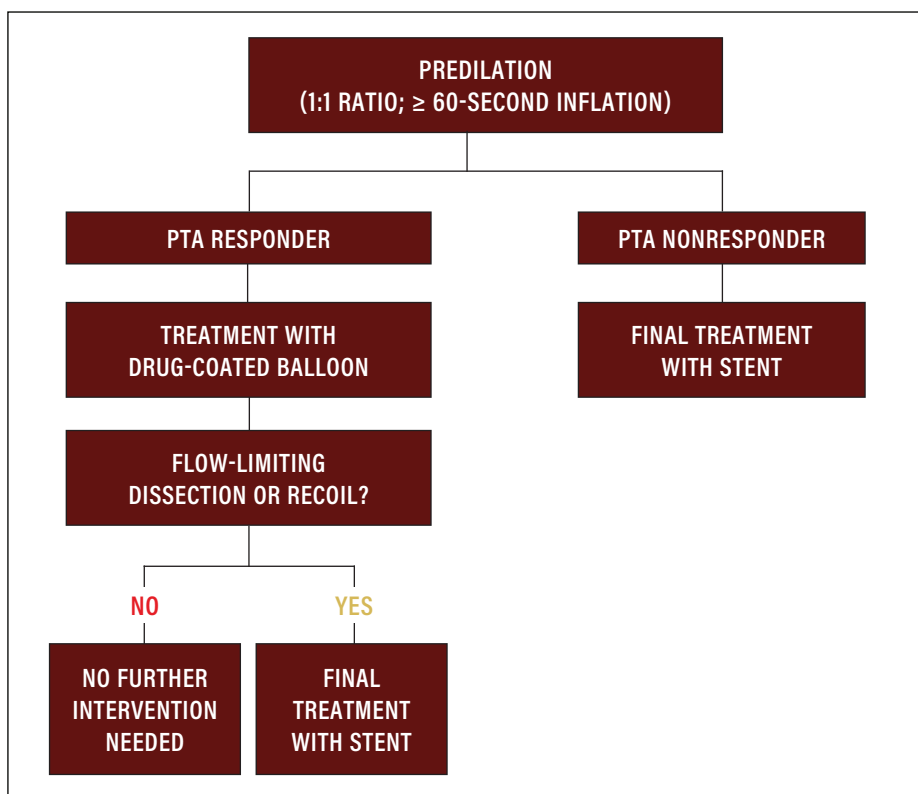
PREDILATION
(1:1 RATIO; $\geq$ 60-SECOND INFLATION)

PTA RESPONDER

PTA NONRESPONDER

TREATMENT WITH DRUG-COATED BALLOON

FINAL TREATMENT WITH STENT

FLOW-LIMITING DISSECTION OR RECOIL?

NO

YES

NO FURTHER INTERVENTION NEEDED

FINAL TREATMENT WITH STENT